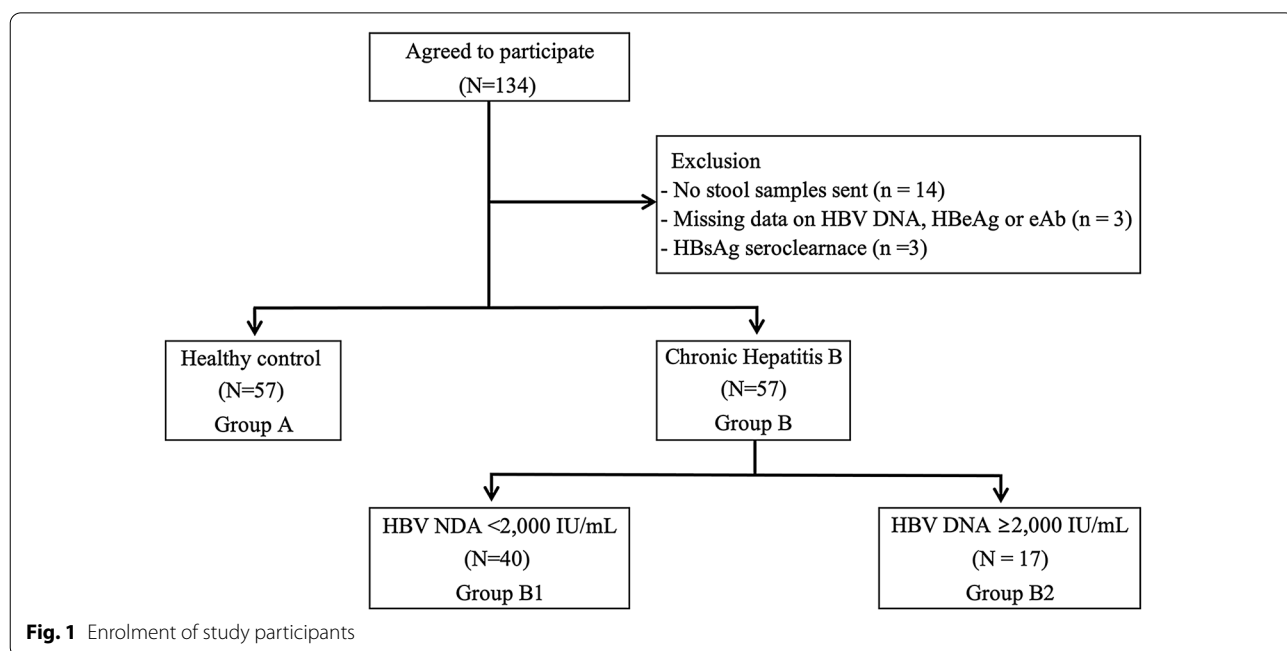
Agreed to participate
(N=134)

Exclusion
- No stool samples sent (n = 14)
- Missing data on HBV DNA, HBeAg or eAb (n = 3)
- HBsAg seroclearnace (n =3)

Healthy control
(N=57)
Group A

Chronic Hepatitis B
(N=57)
Group B

HBV NDA <2,000 IU/mL
(N=40)
Group B1

HBV DNA ≥2,000 IU/mL
(N = 17)
Group B2

**Fig. 1** Enrolment of study participants